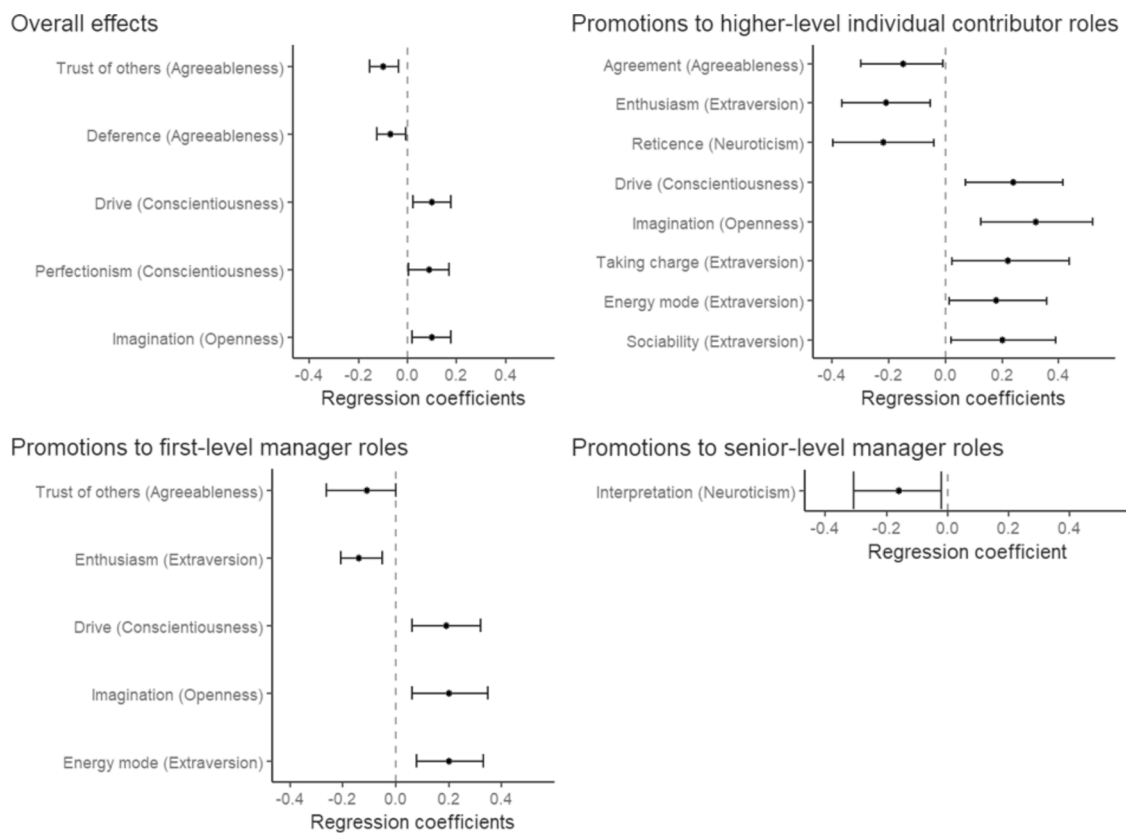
Overall effects

Trust of others (Agreeableness)
Deference (Agreeableness)
Drive (Conscientiousness)
Perfectionism (Conscientiousness)
Imagination (Openness)

-0.4 -0.2 0.0 0.2 0.4
Regression coefficients

Promotions to higher-level individual contributor roles

Agreement (Agreeableness)
Enthusiasm (Extraversion)
Reticence (Neuroticism)
Drive (Conscientiousness)
Imagination (Openness)
Taking charge (Extraversion)
Energy mode (Extraversion)
Sociability (Extraversion)

-0.4 -0.2 0.0 0.2 0.4
Regression coefficients

Promotions to first-level manager roles

Trust of others (Agreeableness)
Enthusiasm (Extraversion)
Drive (Conscientiousness)
Imagination (Openness)
Energy mode (Extraversion)

-0.4 -0.2 0.0 0.2 0.4
Regression coefficients

Promotions to senior-level manager roles

Interpretation (Neuroticism)

-0.4 -0.2 0.0 0.2 0.4
Regression coefficient